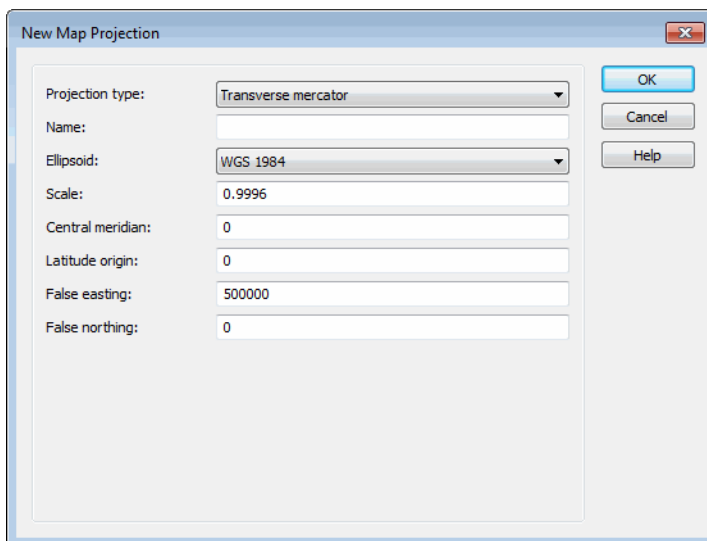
New Map Projection

Projection type: Transverse mercator

Name:

Ellipsoid: WGS 1984

Scale: 0.9996

Central meridian: 0

Latitude origin: 0

False easting: 500000

False northing: 0

OK

Cancel

Help